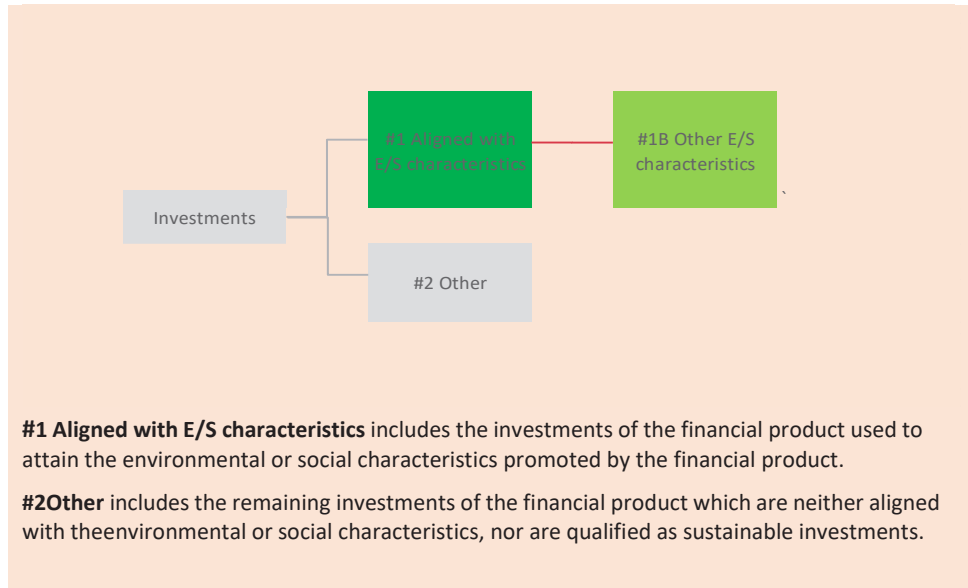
#1 Aligned with E/S characteristics

#1B Other E/S characteristics

Investments

#2 Other

**#1 Aligned with E/S characteristics** includes the investments of the financial product used to attain the environmental or social characteristics promoted by the financial product.

**#2Other** includes the remaining investments of the financial product which are neither aligned with theenvironmental or social characteristics, nor are qualified as sustainable investments.